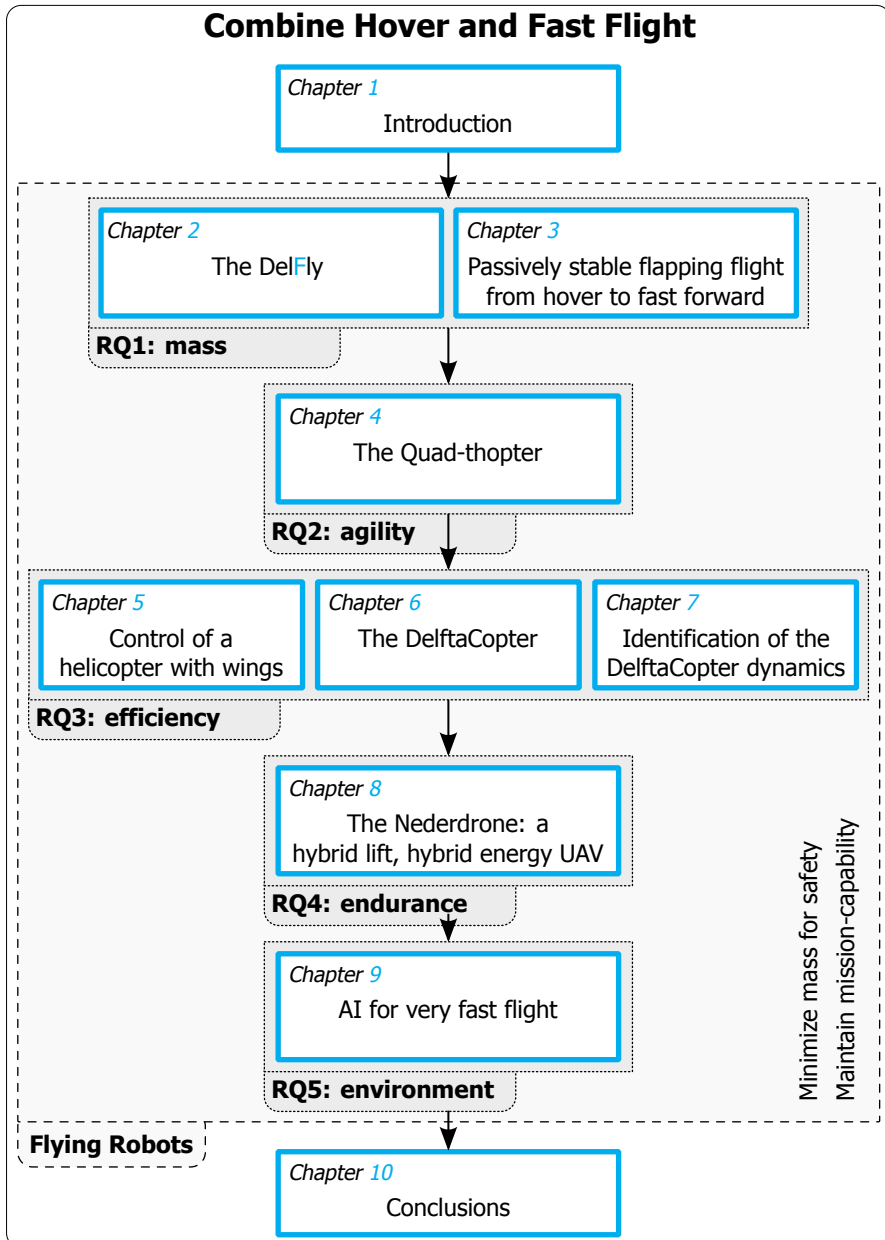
Combine Hover and Fast Flight

Chapter 1
Introduction

Chapter 2
The DelFly

Chapter 3
Passively stable flapping flight from hover to fast forward

RQ1: mass

Chapter 4
The Quad-thopter

RQ2: agility

Chapter 5
Control of a helicopter with wings

Chapter 6
The DelftaCopter

Chapter 7
Identification of the DelftaCopter dynamics

RQ3: efficiency

Chapter 8
The Nederdrone: a hybrid lift, hybrid energy UAV

RQ4: endurance

Chapter 9
AI for very fast flight

RQ5: environment

Minimize mass for safety
Maintain mission-capability

Flying Robots

Chapter 10
Conclusions